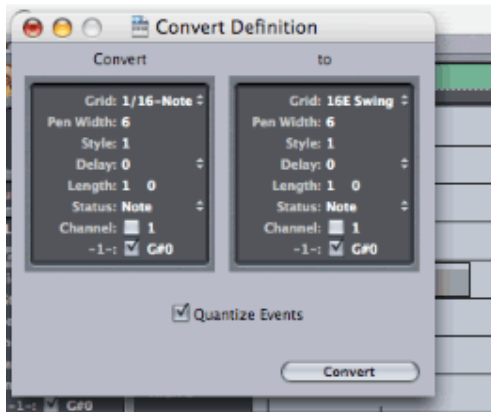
Convert Definition

Convert

Grid: 1/16-Note
Pen Width: 6
Style: 1
Delay: 0
Length: 1 0
Status: Note
Channel: 1
-1-: G#0

to

Grid: 16E Swing
Pen Width: 6
Style: 1
Delay: 0
Length: 1 0
Status: Note
Channel: 1
-1-: G#0

Quantize Events

Convert

-1-: G#0